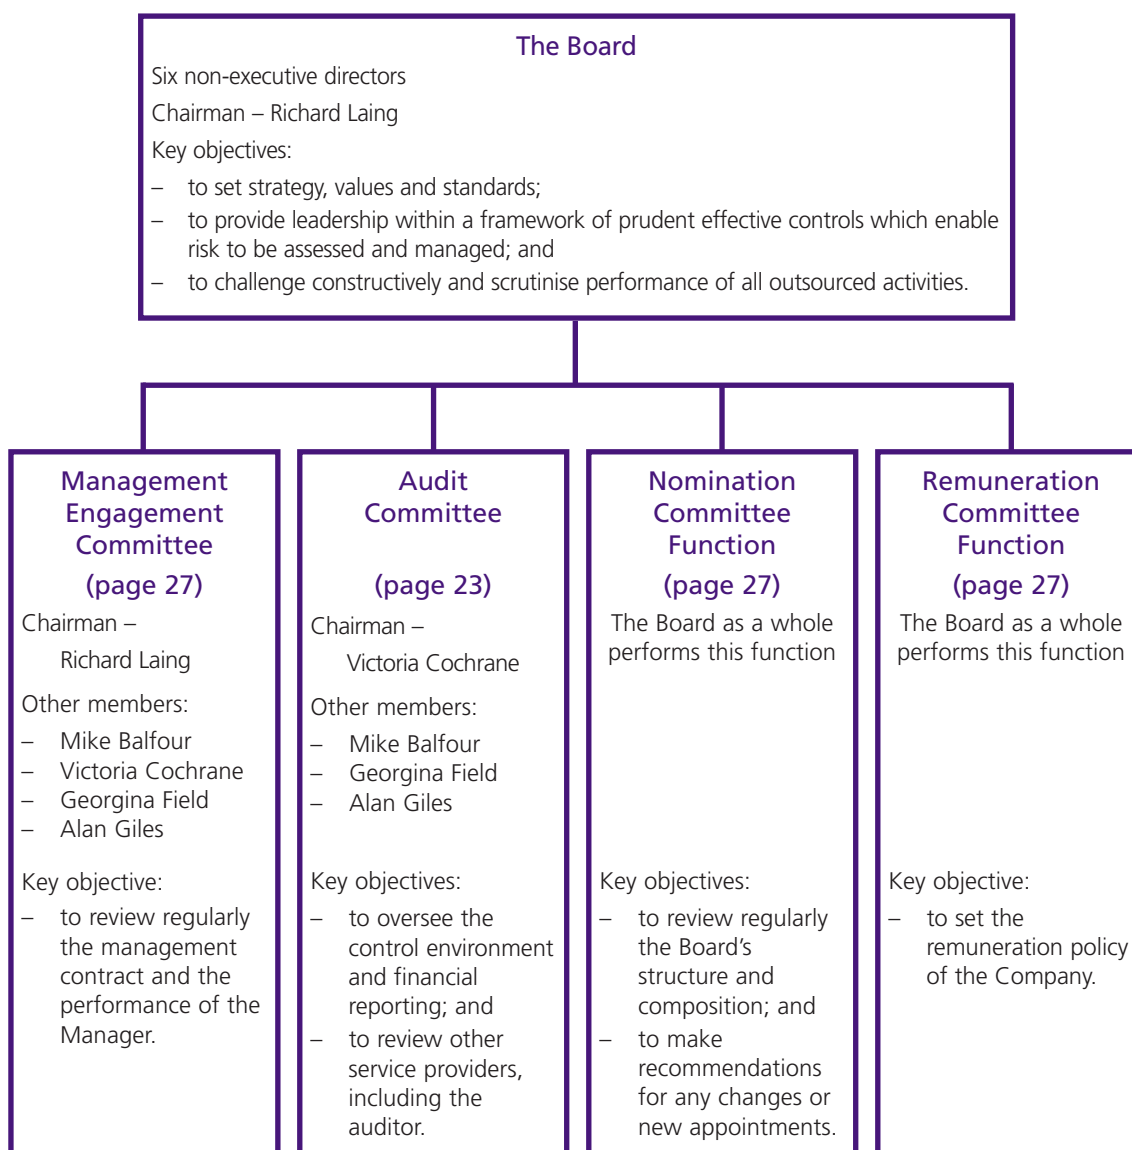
The Board

Six non-executive directors

Chairman – Richard Laing

Key objectives:

– to set strategy, values and standards;
– to provide leadership within a framework of prudent effective controls which enable risk to be assessed and managed; and
– to challenge constructively and scrutinise performance of all outsourced activities.

Management Engagement Committee

(page 27)

Chairman –
Richard Laing

Other members:

– Mike Balfour
– Victoria Cochrane
– Georgina Field
– Alan Giles

Key objective:

– to review regularly the management contract and the performance of the Manager.

Audit Committee

(page 23)

Chairman –
Victoria Cochrane

Other members:

– Mike Balfour
– Georgina Field
– Alan Giles

Key objectives:

– to oversee the control environment and financial reporting; and
– to review other service providers, including the auditor.

Nomination Committee Function

(page 27)

The Board as a whole performs this function

Key objectives:

– to review regularly the Board's structure and composition; and
– to make recommendations for any changes or new appointments.

Remuneration Committee Function

(page 27)

The Board as a whole performs this function

Key objective:

– to set the remuneration policy of the Company.